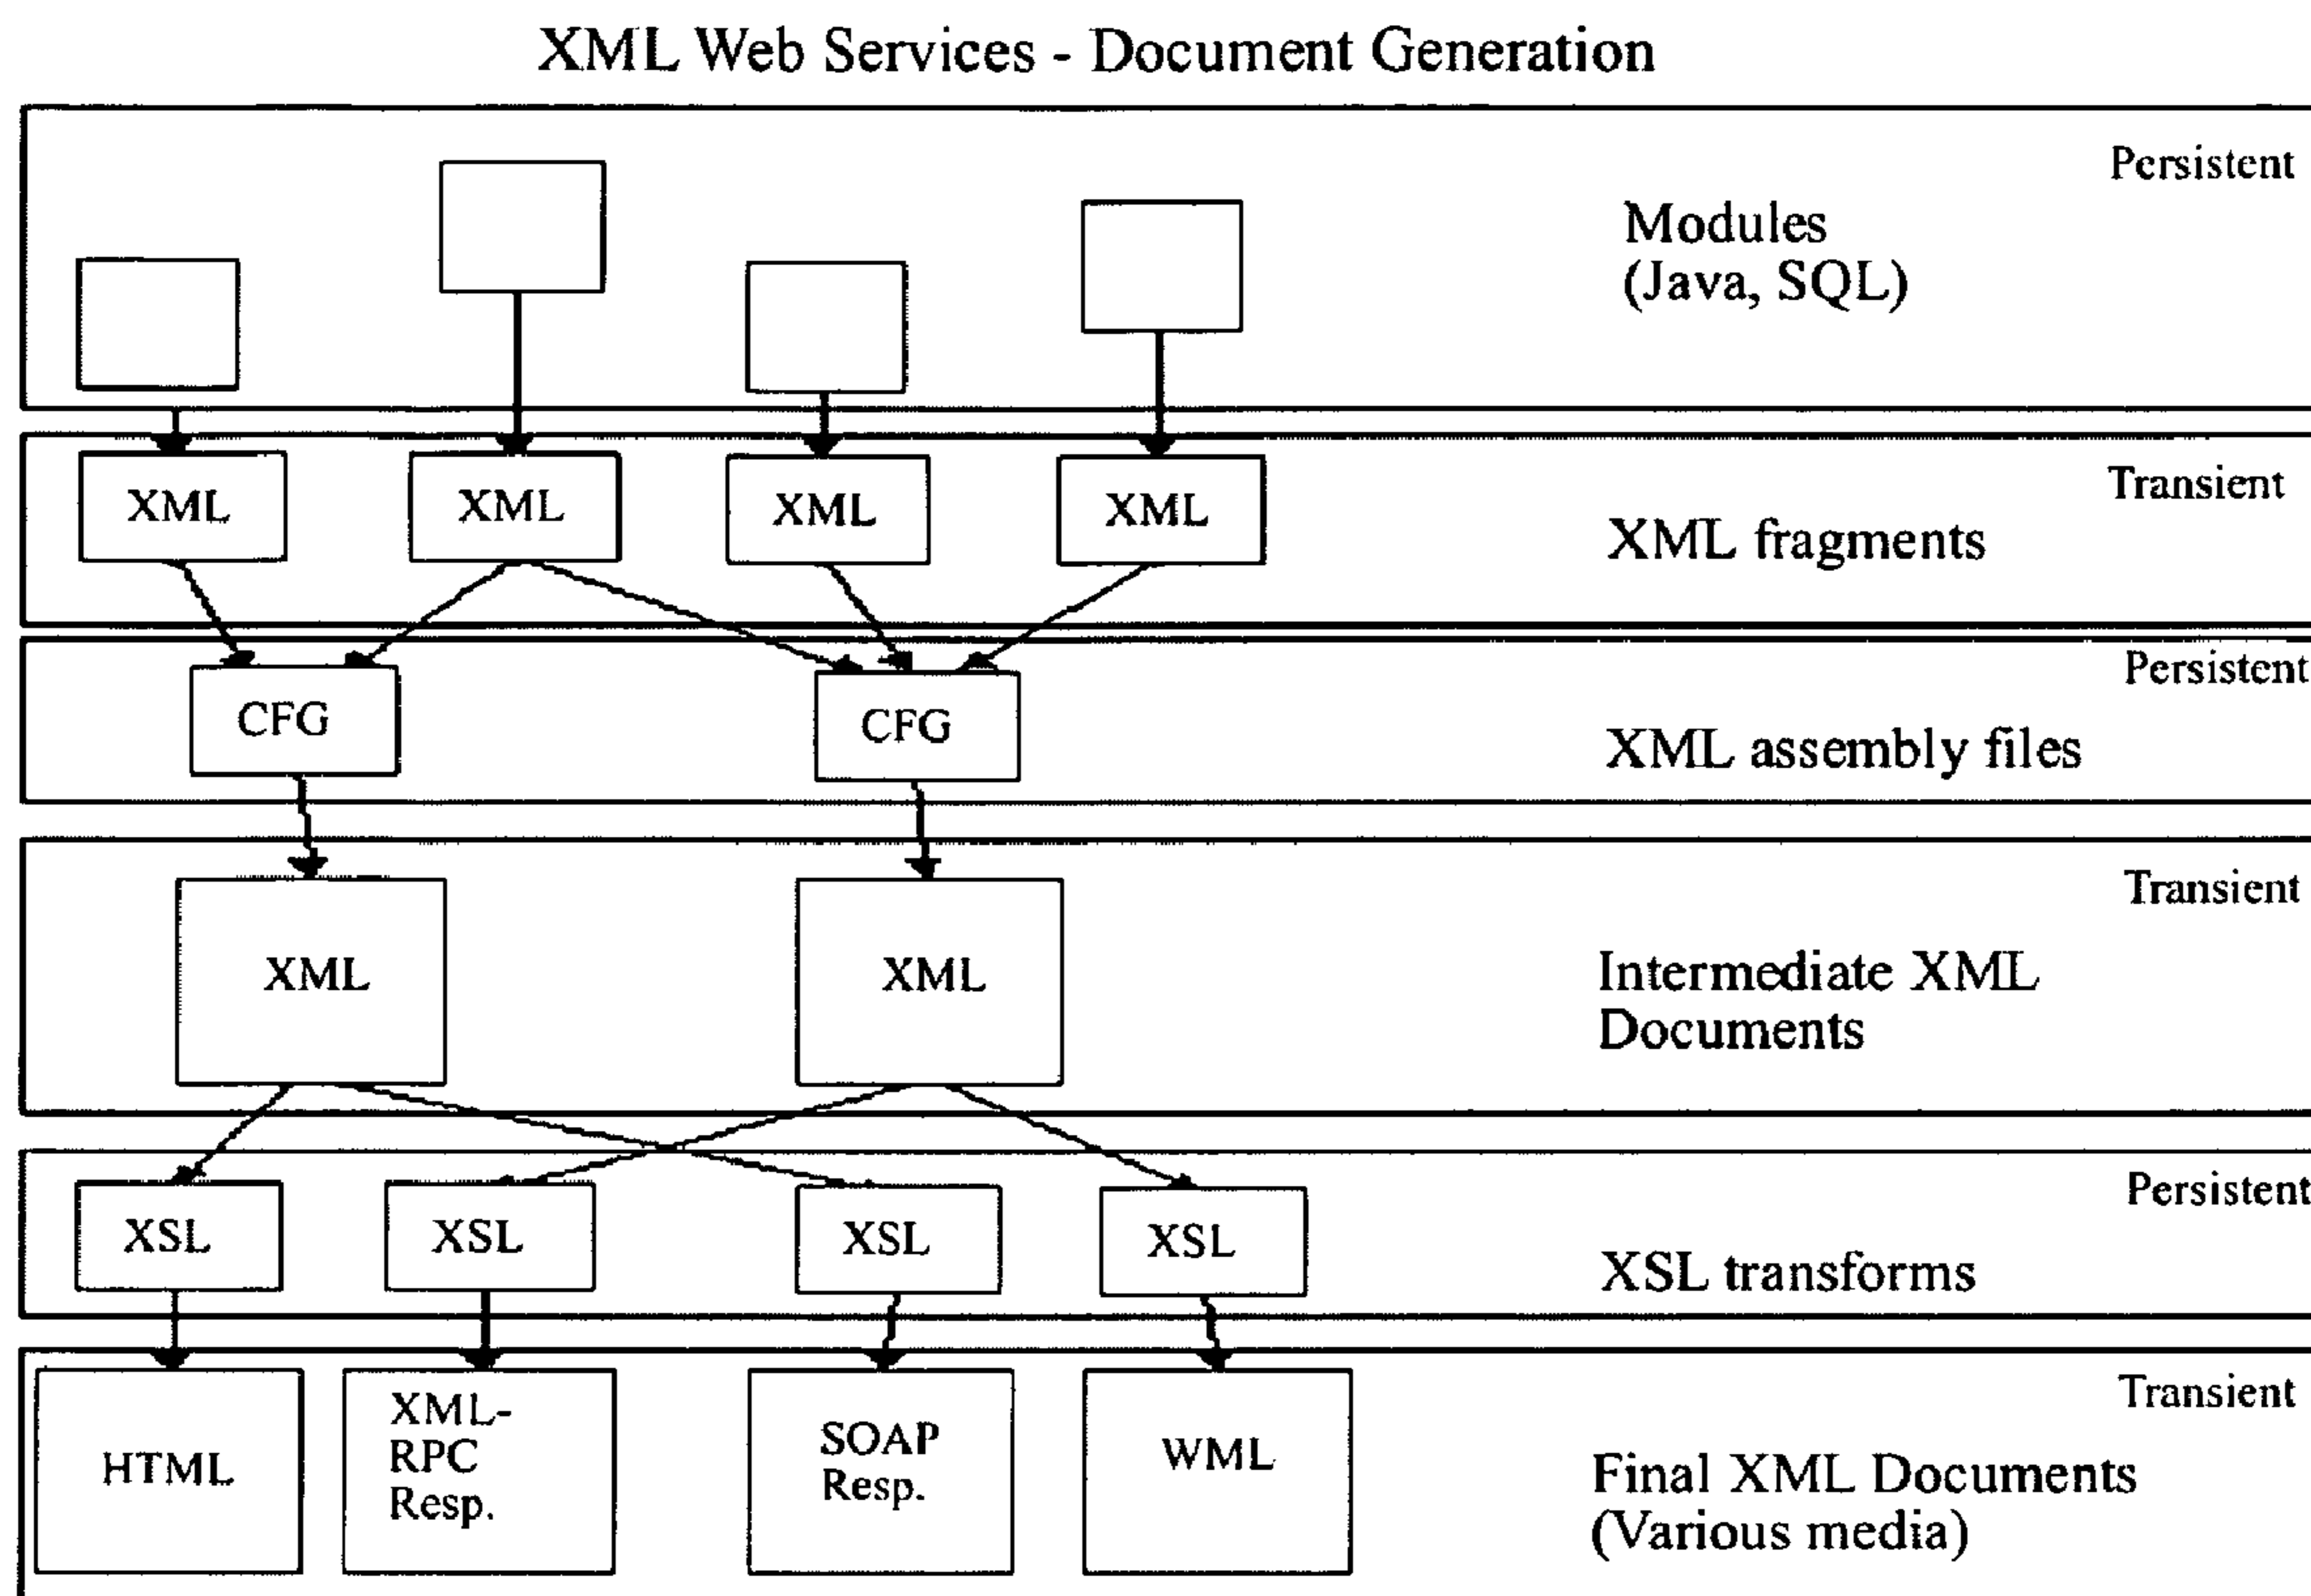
XML Web Services - Document Generation

Persistent

Modules
(Java, SQL)

XML XML XML XML

Transient

XML fragments

CFG CFG

Persistent

XML assembly files

XML XML

Transient

Intermediate XML Documents

XSL XSL XSL XSL

Persistent

XSL transforms

HTML

XML-RPC Resp.

SOAP Resp.

WML

Transient

Final XML Documents
(Various media)